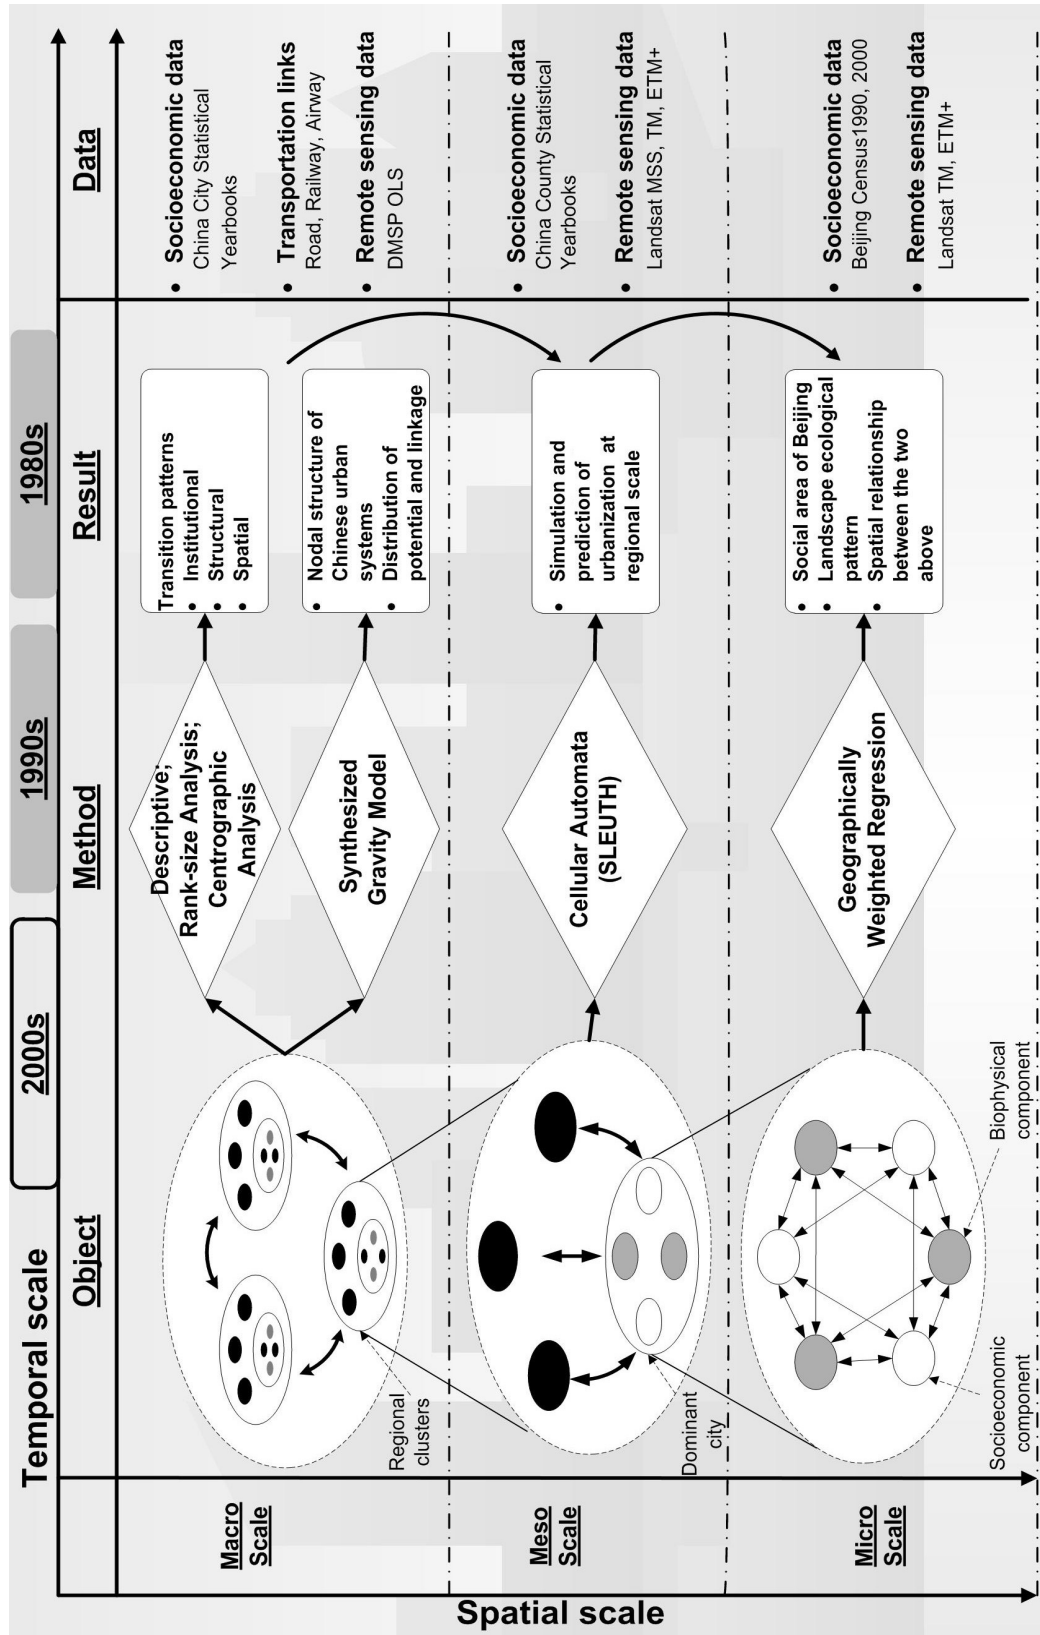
Temporal scale

2000s

1990s

1980s

Object

Method

Result

Data

Spatial scale

Macro Scale

Meso Scale

Micro Scale

Regional clusters

Dominant city

Socioeconomic component

Biophysical component

Descriptive; Rank-size Analysis; Centrographic Analysis

Synthesized Gravity Model

Cellular Automata (SLEUTH)

Geographically Weighted Regression

Transition patterns
- Institutional
- Structural
- Spatial

- Nodal structure of Chinese urban systems
- Distribution of potential and linkage

- Simulation and prediction of urbanization at regional scale

- Social area of Beijing
- Landscape ecological pattern
- Spatial relationship between the two above

- **Socioeconomic data** China City Statistical Yearbooks
- **Transportation links** Road, Railway, Airway
- **Remote sensing data** DMSP OLS

- **Socioeconomic data** China County Statistical Yearbooks
- **Remote sensing data** Landsat MSS, TM, ETM+

- **Socioeconomic data** Beijing Census1990, 2000
- **Remote sensing data** Landsat TM, ETM+